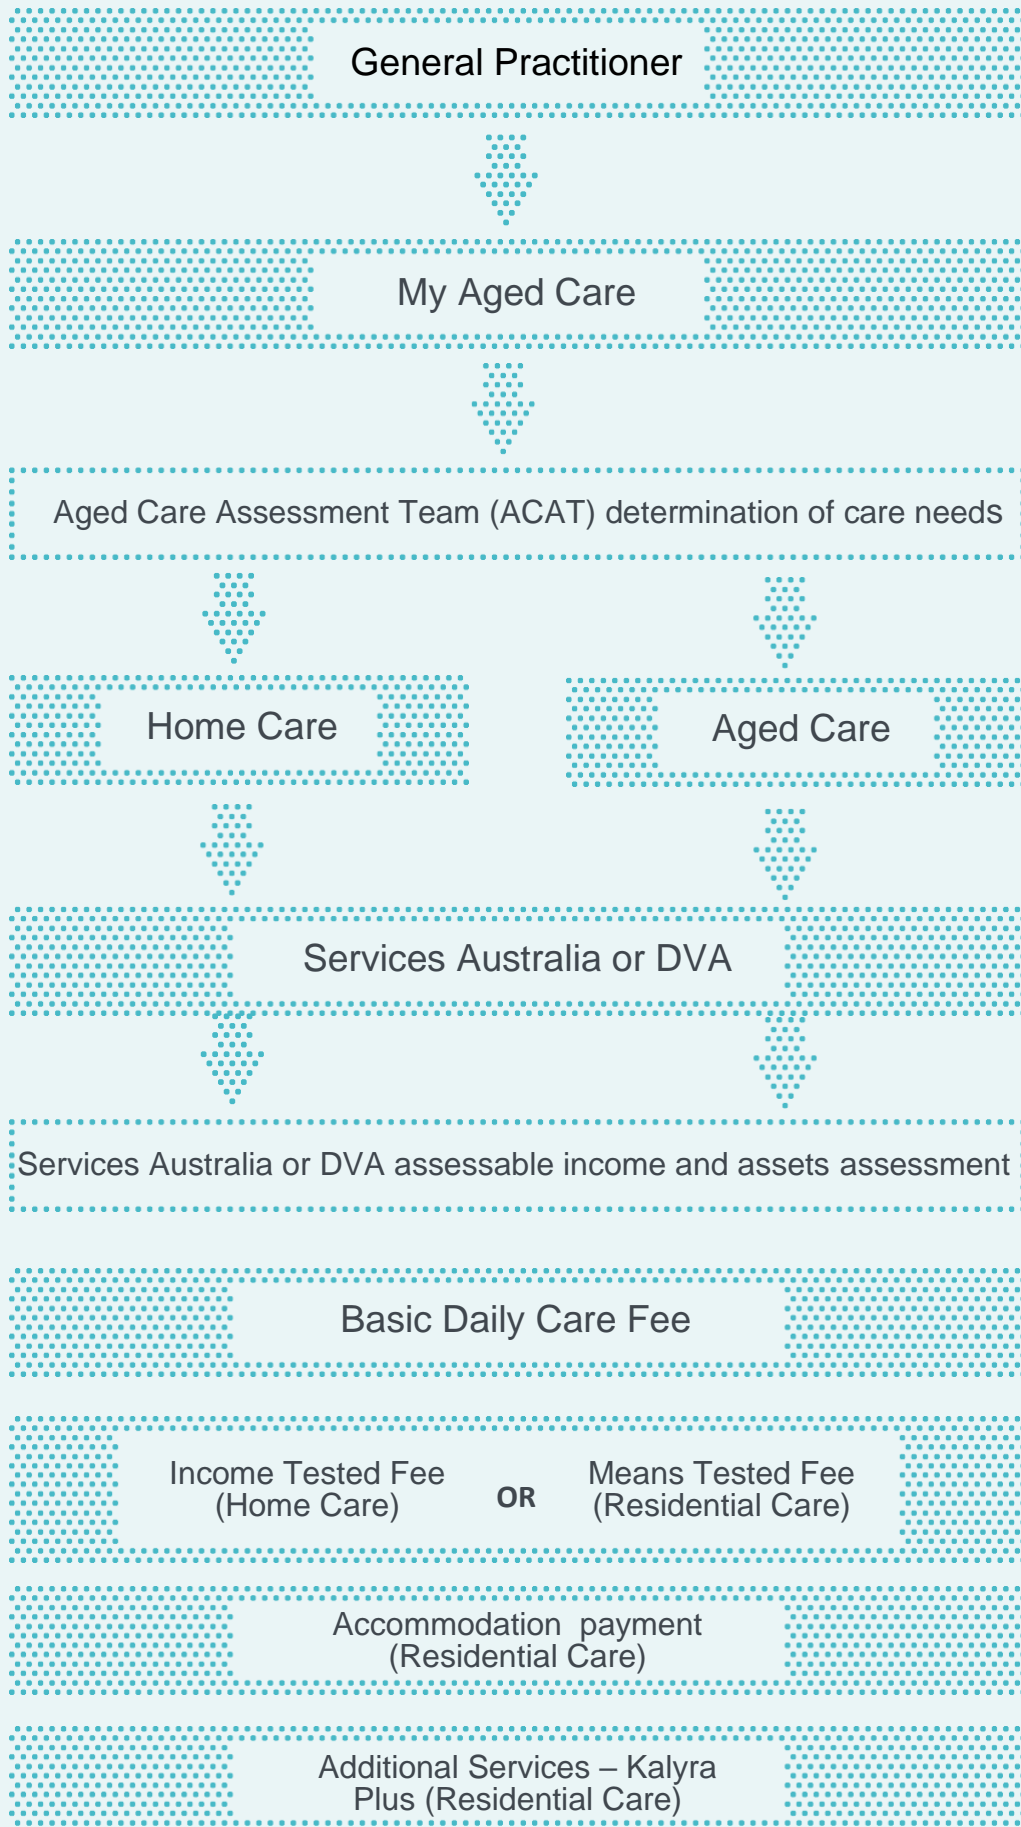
General Practitioner

My Aged Care

Aged Care Assessment Team (ACAT) determination of care needs

Home Care

Aged Care

Services Australia or DVA

Services Australia or DVA assessable income and assets assessment

Basic Daily Care Fee

Income Tested Fee (Home Care)

OR

Means Tested Fee (Residential Care)

Accommodation payment (Residential Care)

Additional Services – Kalyra Plus (Residential Care)